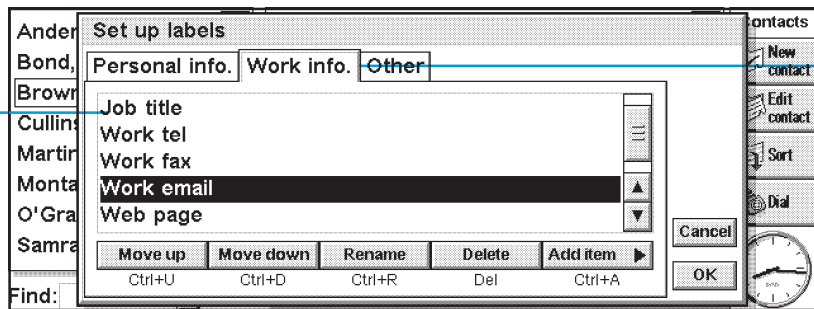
Ander
Bond,
Brown
Cullins
Martin
Monta
O'Gra
Samra
Find:

Set up labels

Personal info. Work info. Other

Job title
Work tel
Work fax
Work email
Web page

Move up
Ctrl+U
Move down
Ctrl+D
Rename
Ctrl+R
Delete
Del
Add item
Ctrl+A

Cancel
OK

ontacts
New contact
Edit contact
Sort
Dial